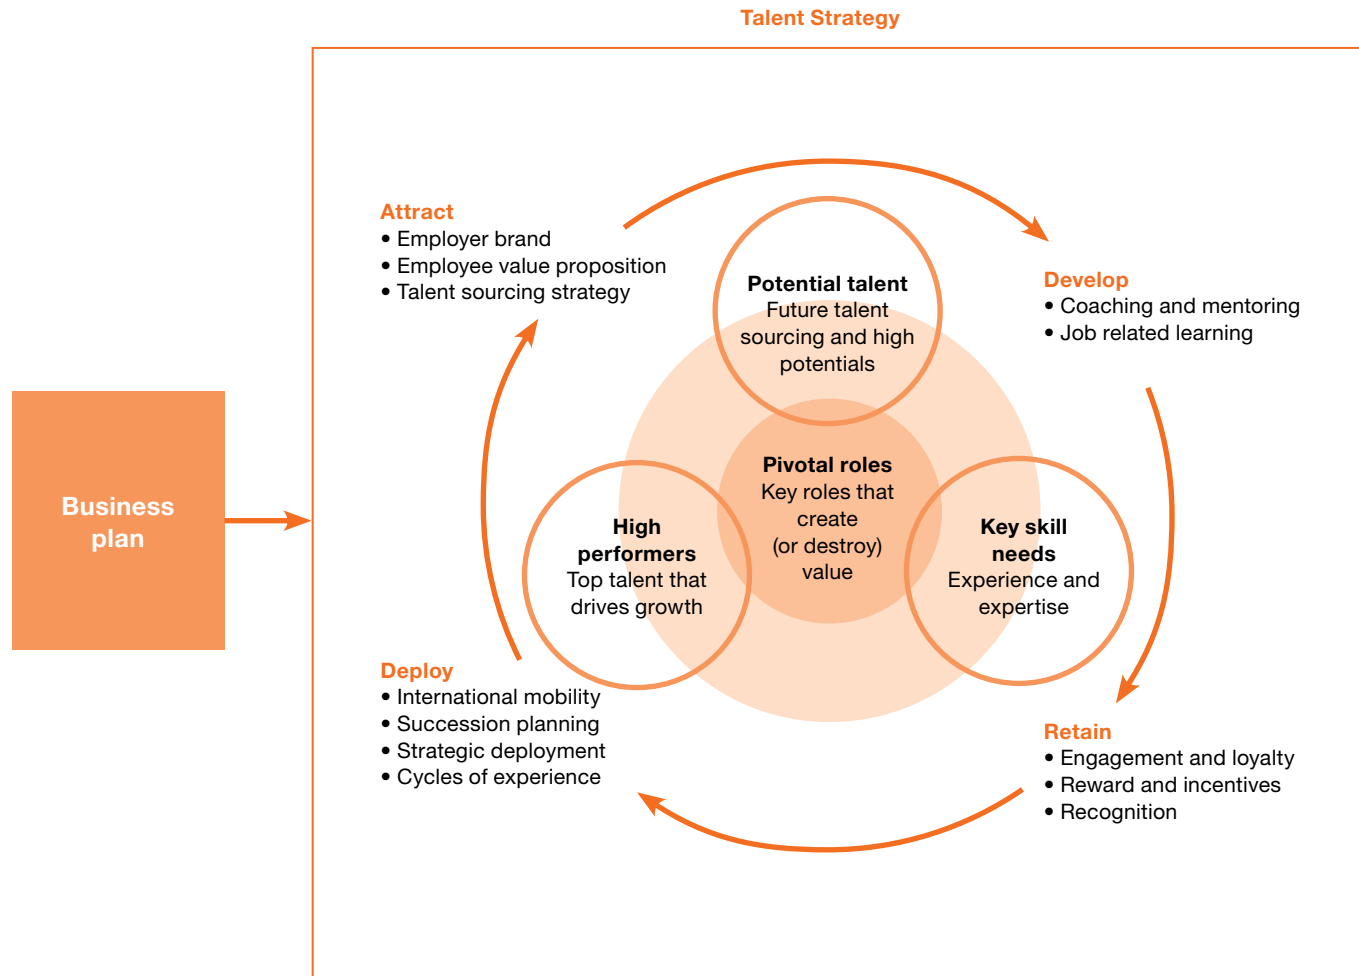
Talent Strategy

Business plan

Attract
• Employer brand
• Employee value proposition
• Talent sourcing strategy

Potential talent
Future talent sourcing and high potentials

Develop
• Coaching and mentoring
• Job related learning

Pivotal roles
Key roles that create (or destroy) value

High performers
Top talent that drives growth

Key skill needs
Experience and expertise

Deploy
• International mobility
• Succession planning
• Strategic deployment
• Cycles of experience

Retain
• Engagement and loyalty
• Reward and incentives
• Recognition